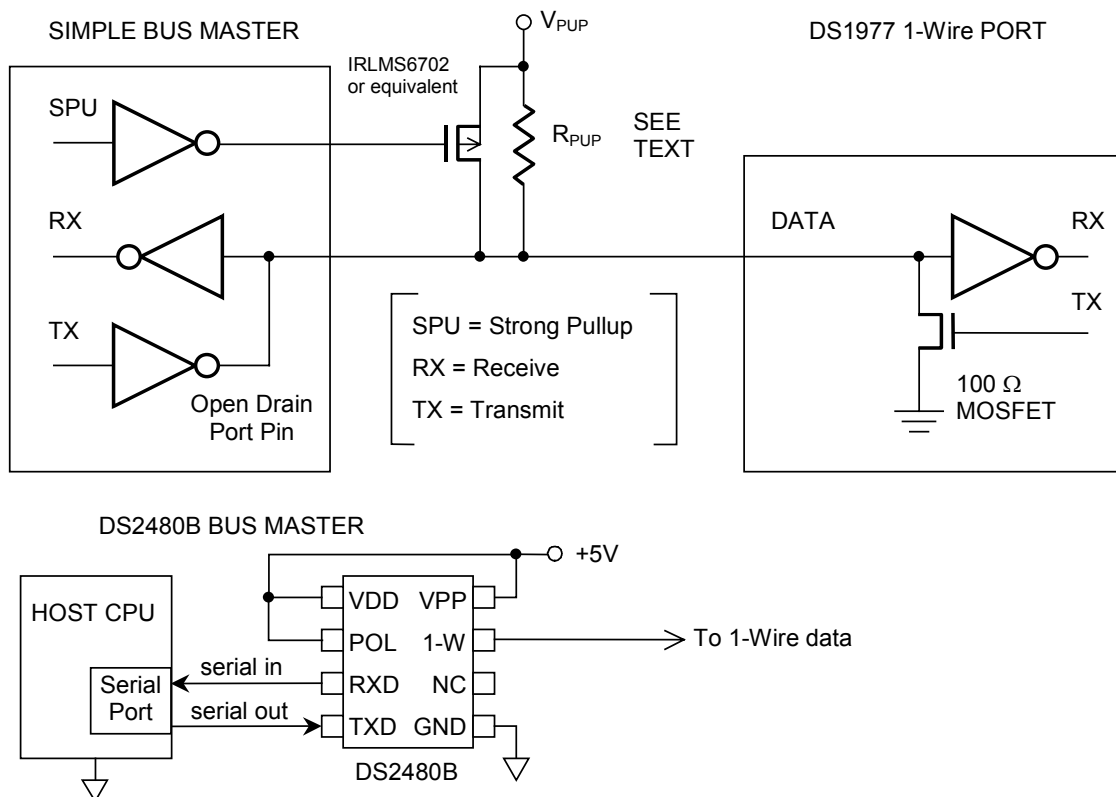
SIMPLE BUS MASTER

$V_{PUP}$

DS1977 1-Wire PORT

IRLMS6702 or equivalent

SPU

$R_{PUP}$

SEE TEXT

RX

DATA

RX

TX

SPU = Strong Pullup

RX = Receive

TX = Transmit

TX

Open Drain Port Pin

100 Ω MOSFET

DS2480B BUS MASTER

+5V

HOST CPU

VDD

VPP

POL

1-W

To 1-Wire data

serial in

Serial Port

RXD

NC

serial out

TXD

GND

DS2480B